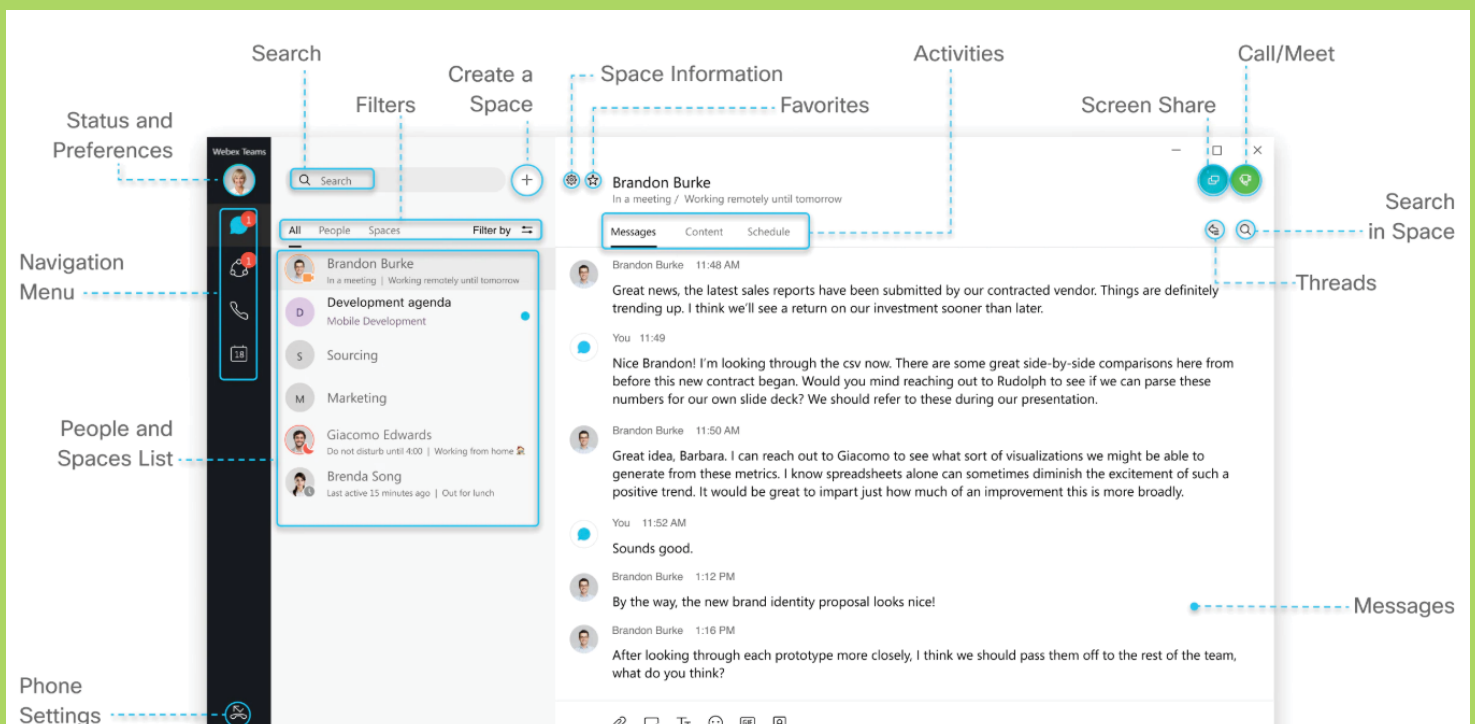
Search

Create a Space

Space Information

Favorites

Activities

Call/Meet

Screen Share

Filters

Status and Preferences

Webex Teams

Search

All People Spaces Filter by

Brandon Burke
In a meeting | Working remotely until tomorrow

Messages Content Schedule

Search in Space

Navigation Menu

1

1

18

Brandon Burke
In a meeting | Working remotely until tomorrow

D Development agenda
Mobile Development

S Sourcing

M Marketing

Giacomo Edwards
Do not disturb until 4:00 | Working from home

Brenda Song
Last active 15 minutes ago | Out for lunch

People and Spaces List

Threads

Brandon Burke 11:48 AM
Great news, the latest sales reports have been submitted by our contracted vendor. Things are definitely trending up. I think we'll see a return on our investment sooner than later.

You 11:49
Nice Brandon! I'm looking through the csv now. There are some great side-by-side comparisons here from before this new contract began. Would you mind reaching out to Rudolph to see if we can parse these numbers for our own slide deck? We should refer to these during our presentation.

Brandon Burke 11:50 AM
Great idea, Barbara. I can reach out to Giacomo to see what sort of visualizations we might be able to generate from these metrics. I know spreadsheets alone can sometimes diminish the excitement of such a positive trend. It would be great to impart just how much of an improvement this is more broadly.

You 11:52 AM
Sounds good.

Brandon Burke 1:12 PM
By the way, the new brand identity proposal looks nice!

Messages

Brandon Burke 1:16 PM
After looking through each prototype more closely, I think we should pass them off to the rest of the team, what do you think?

Phone Settings